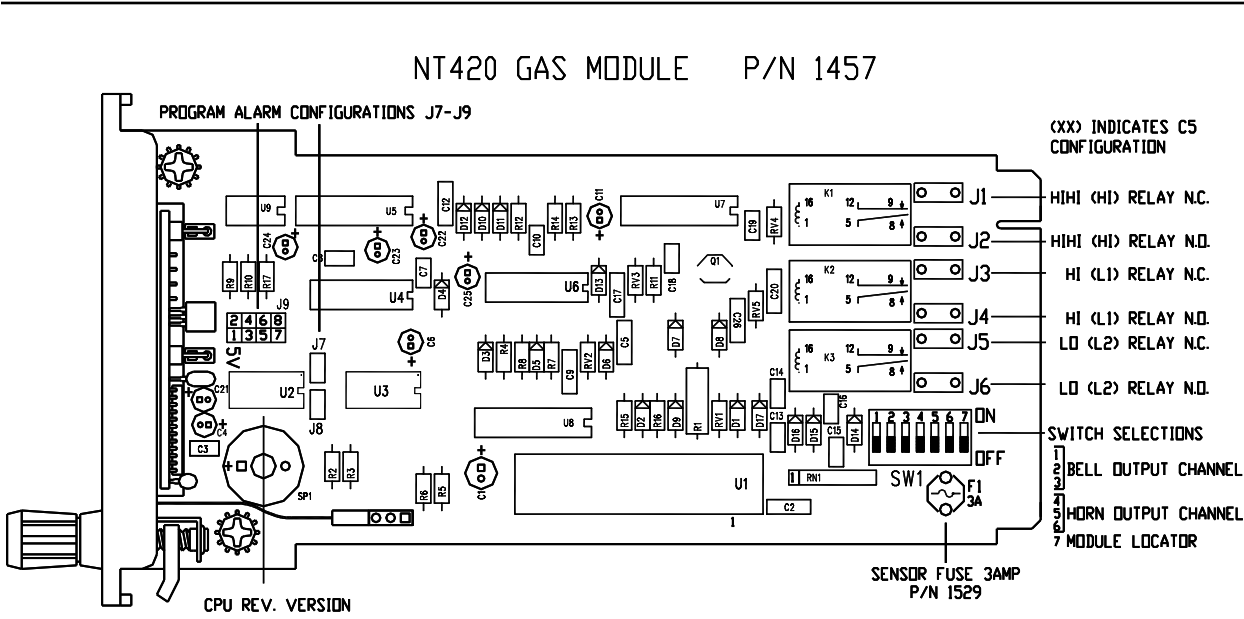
NT420 GAS MODULE P/N 1457

PROGRAM ALARM CONFIGURATIONS J7-J9

(XX) INDICATES C5 CONFIGURATION

U9 U5 C12 D12 D10 D11 R12 C10 R14 R13 C11 U7 C19 RV4 K1 16 1 12 5 9 8 J1 HIHI (HI) RELAY N.C.

C24 C22 C23 C8 J2 HIHI (HI) RELAY N.O.

R9 R10 R17 C7 C25 D4 U4 U6 D13 C17 RV3 R11 C18 Q1 C20 K2 16 1 12 5 9 8 J3 HI (L1) RELAY N.C.

J9 2 4 6 8 1 3 5 7 D7 D8 C3 RV5 J4 HI (L1) RELAY N.O.

5V J7 C6 D3 R4 R8 D5 R7 RV2 D6 C5 K3 16 1 12 5 9 8 J5 LO (L2) RELAY N.C.

C21 U2 U3 C9 C14 J6 LO (L2) RELAY N.O.

C4 C3 J8 U8 R15 D2 R16 D9 R1 RV1 D1 D17 C13 D16 D15 C15 C16 D14 1 2 3 4 5 6 7 ON

SWITCH SELECTIONS

OFF

R2 R3 SP1 R6 R5 C1 U1 RN1 SW1 F1 3A C2 1

1 2 3 BELL OUTPUT CHANNEL

4 5 6 HORN OUTPUT CHANNEL

7 MODULE LOCATOR

SENSOR FUSE 3AMP P/N 1529

CPU REV. VERSION